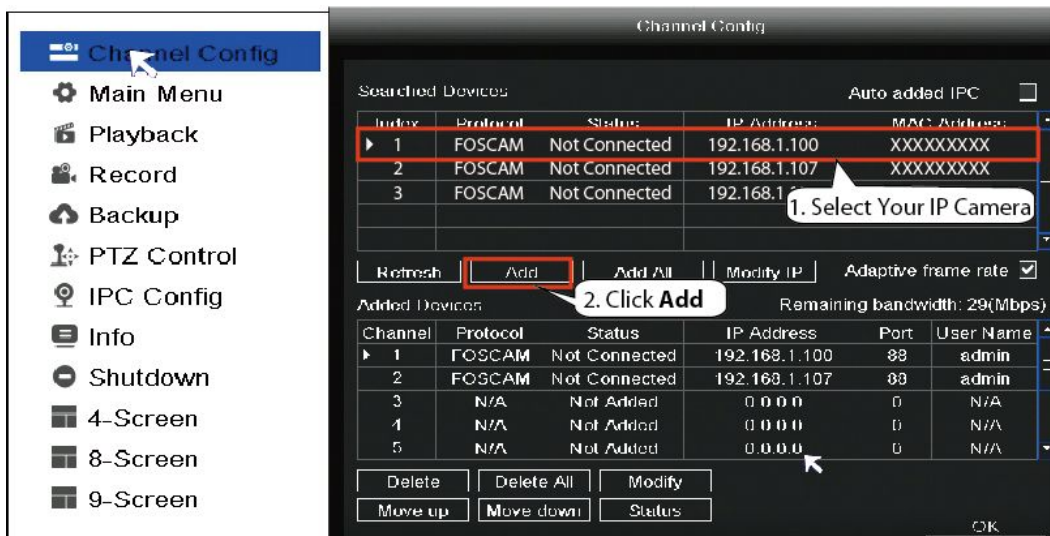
Channel Config
Main Menu
Playback
Record
Backup
PTZ Control
IPC Config
Info
Shutdown
4-Screen
8-Screen
9-Screen

Channel Config

Searched Devices

Auto added IPC

| Index | Protocol | Status | IP Address | MAC Address |
|---|---|---|---|---|
| 1 | FOSCAM | Not Connected | 192.168.1.100 | XXXXXXXXX |
| 2 | FOSCAM | Not Connected | 192.168.1.107 | XXXXXXXXX |
| 3 | FOSCAM | Not Connected | 192.168.1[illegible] | |

1. Select Your IP Camera

Refresh | Add | Add All | Modify IP | Adaptive frame rate

2. Click **Add**

Added Devices

Remaining bandwidth: 29(Mbps)

| Channel | Protocol | Status | IP Address | Port | User Name |
|---|---|---|---|---|---|
| 1 | FOSCAM | Not Connected | 192.168.1.100 | 88 | admin |
| 2 | FOSCAM | Not Connected | 192.168.1.107 | 88 | admin |
| 3 | N/A | Not Added | 0.0.0.0 | 0 | N/A |
| 4 | N/A | Not Added | 0.0.0.0 | 0 | N/A |
| 5 | N/A | Not Added | 0.0.0.0 | 0 | N/A |

Delete | Delete All | Modify

Move up | Move down | Status

OK